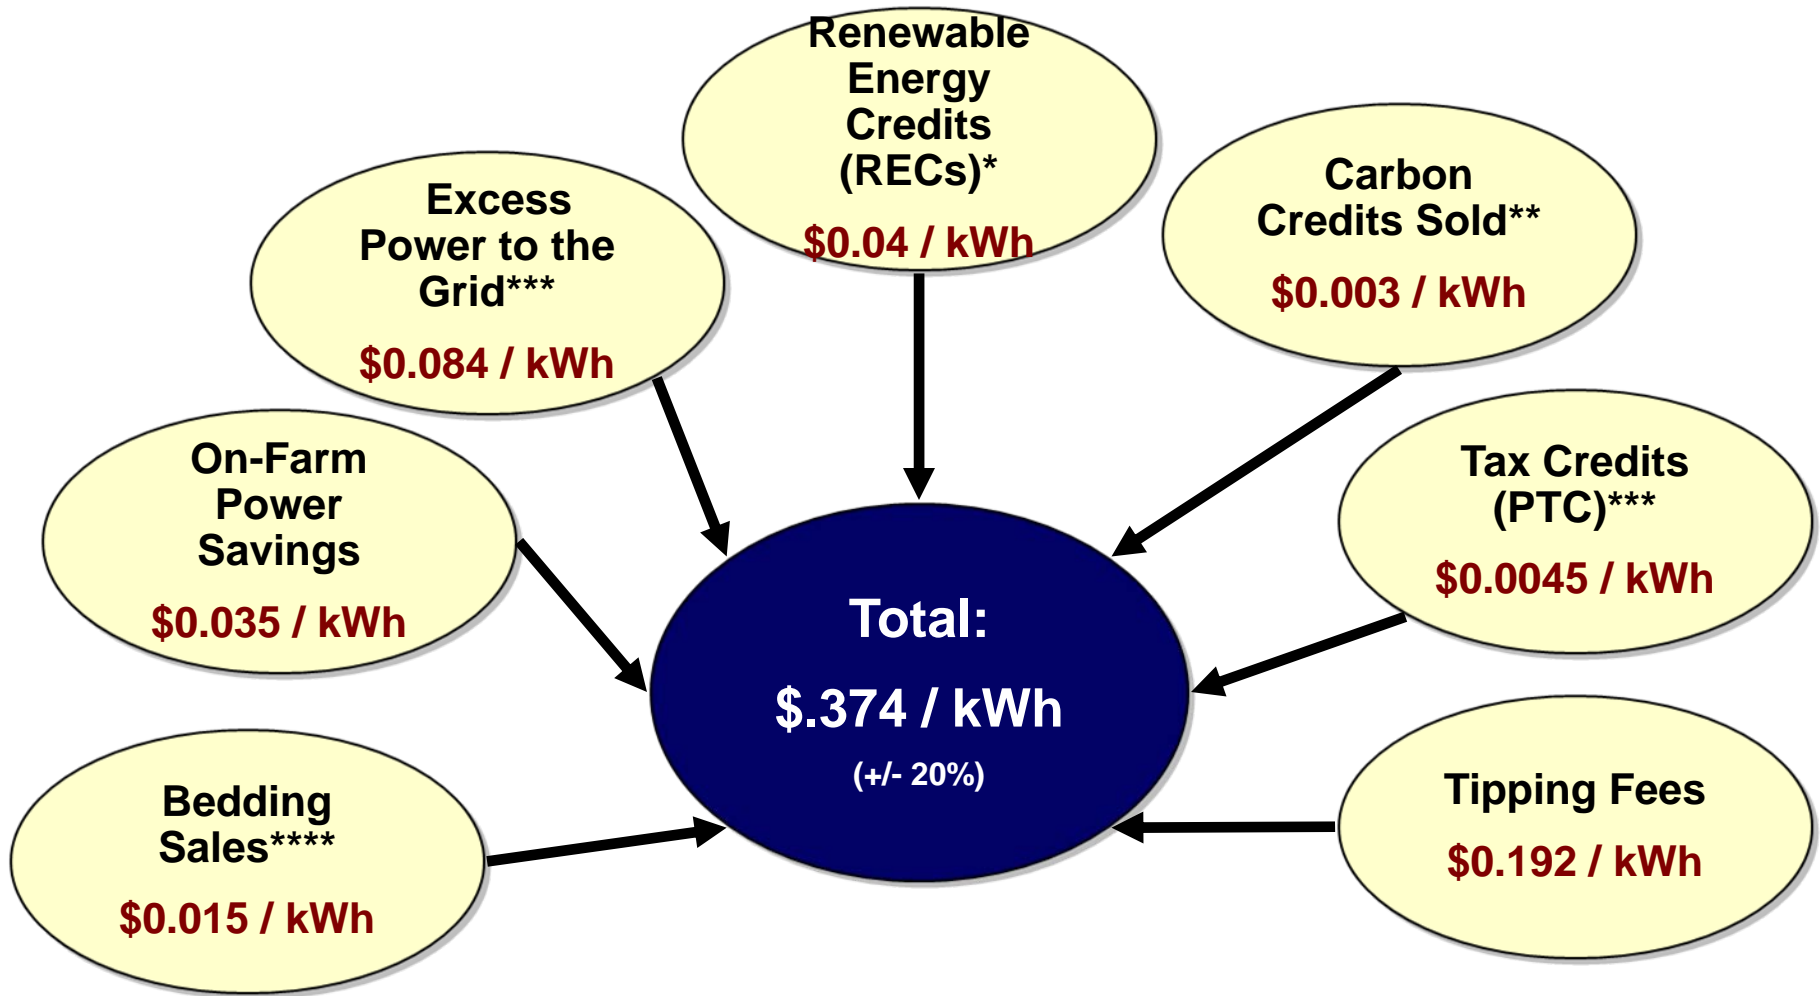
Renewable Energy Credits (RECs)*

$0.04 / kWh

Excess Power to the Grid***

$0.084 / kWh

Carbon Credits Sold**

$0.003 / kWh

On-Farm Power Savings

$0.035 / kWh

Tax Credits (PTC)***

$0.0045 / kWh

Total:

$.374 / kWh

(+/- 20%)

Bedding Sales****

$0.015 / kWh

Tipping Fees

$0.192 / kWh